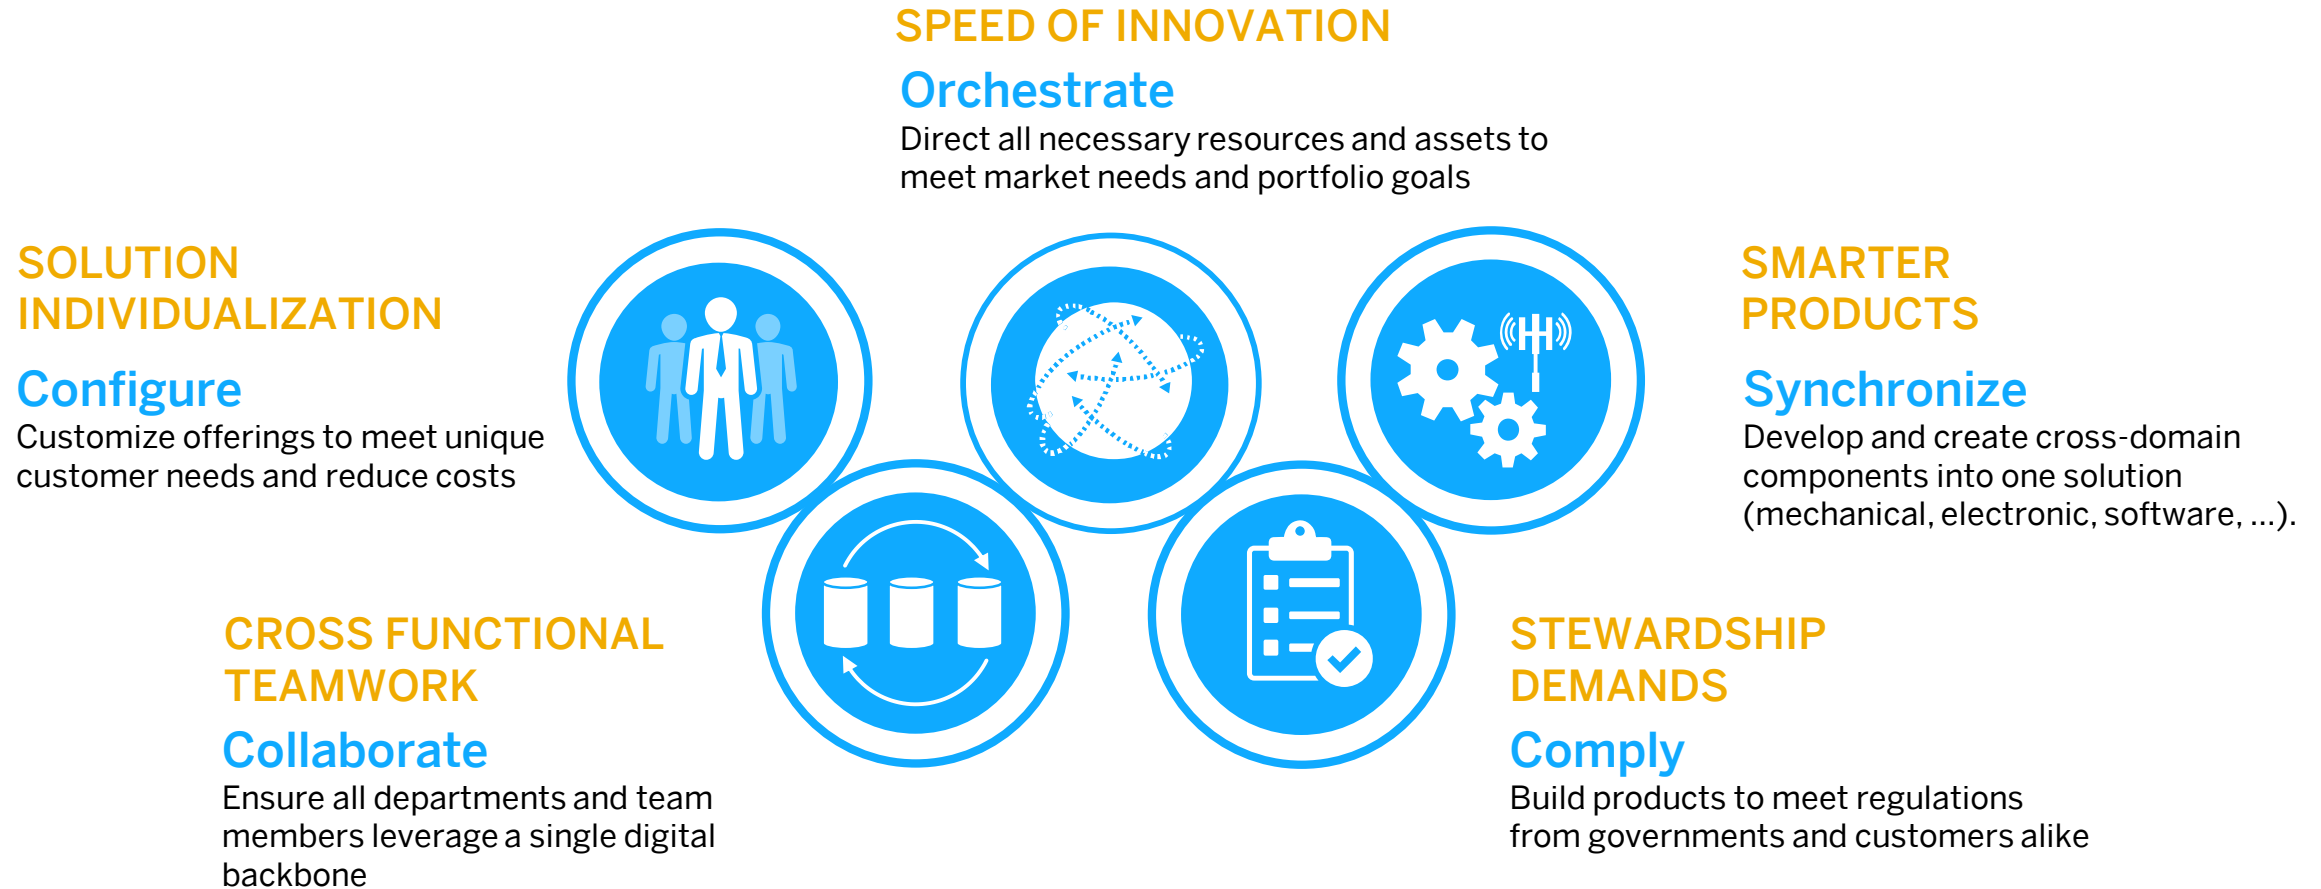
SPEED OF INNOVATION

Orchestrate

Direct all necessary resources and assets to meet market needs and portfolio goals

SOLUTION INDIVIDUALIZATION

Configure

Customize offerings to meet unique customer needs and reduce costs

SMARTER PRODUCTS

Synchronize

Develop and create cross-domain components into one solution (mechanical, electronic, software, ...).

CROSS FUNCTIONAL TEAMWORK

Collaborate

Ensure all departments and team members leverage a single digital backbone

STEWARDSHIP DEMANDS

Comply

Build products to meet regulations from governments and customers alike